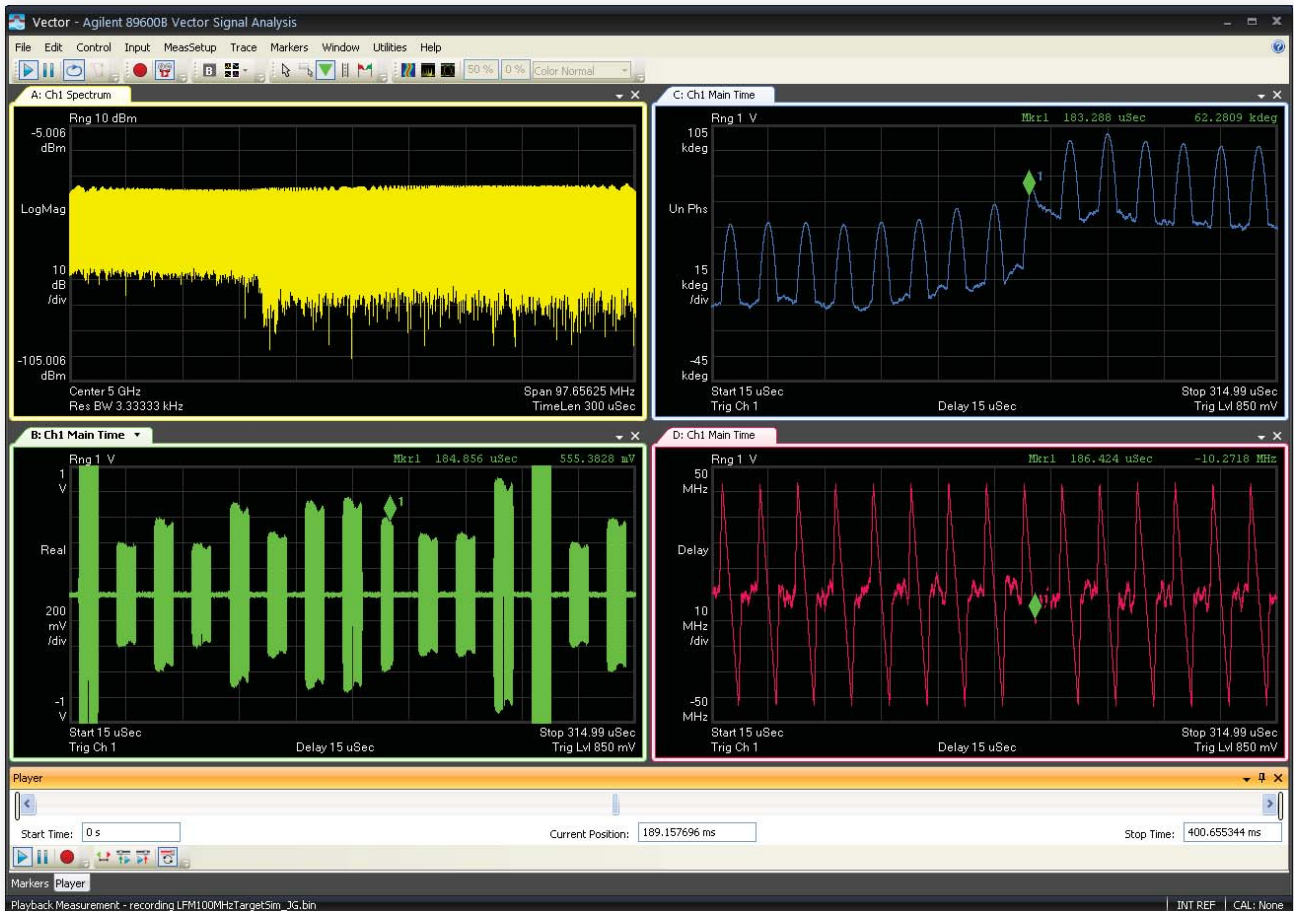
Vector - Agilent 89600B Vector Signal Analysis

File Edit Control Input MeasSetup Trace Markers Window Utilities Help

50 % 0 % Color Normal

A: Ch1 Spectrum

Rng 10 dBm

-5.006 dBm

LogMag

10 dB /div

-105.006 dBm

Center 5 GHz
Res BW 3.33333 kHz

Span 97.65625 MHz
TimeLen 300 uSec

C: Ch1 Main Time

Rng 1 V

Mkr1 183.288 uSec 62.2809 kdeg

105 kdeg

Un Phs

15 kdeg /div

-45 kdeg

Start 15 uSec
Trig Ch 1
Delay 15 uSec
Stop 314.99 uSec
Trig Lvl 850 mV

B: Ch1 Main Time

Rng 1 V

Mkr1 184.856 uSec 555.3828 mV

1 V

Real

200 mV /div

-1 V

Start 15 uSec
Trig Ch 1
Delay 15 uSec
Stop 314.99 uSec
Trig Lvl 850 mV

D: Ch1 Main Time

Rng 1 V

Mkr1 186.424 uSec -10.2718 MHz

50 MHz

Delay

10 MHz /div

-50 MHz

Start 15 uSec
Trig Ch 1
Delay 15 uSec
Stop 314.99 uSec
Trig Lvl 850 mV

Player

Start Time: 0 s
Current Position: 189.157696 ms
Stop Time: 400.655344 ms

Markers Player

Playback Measurement - recording LFM100MHzTargetSim_JG.bin

INT REF CAL: None